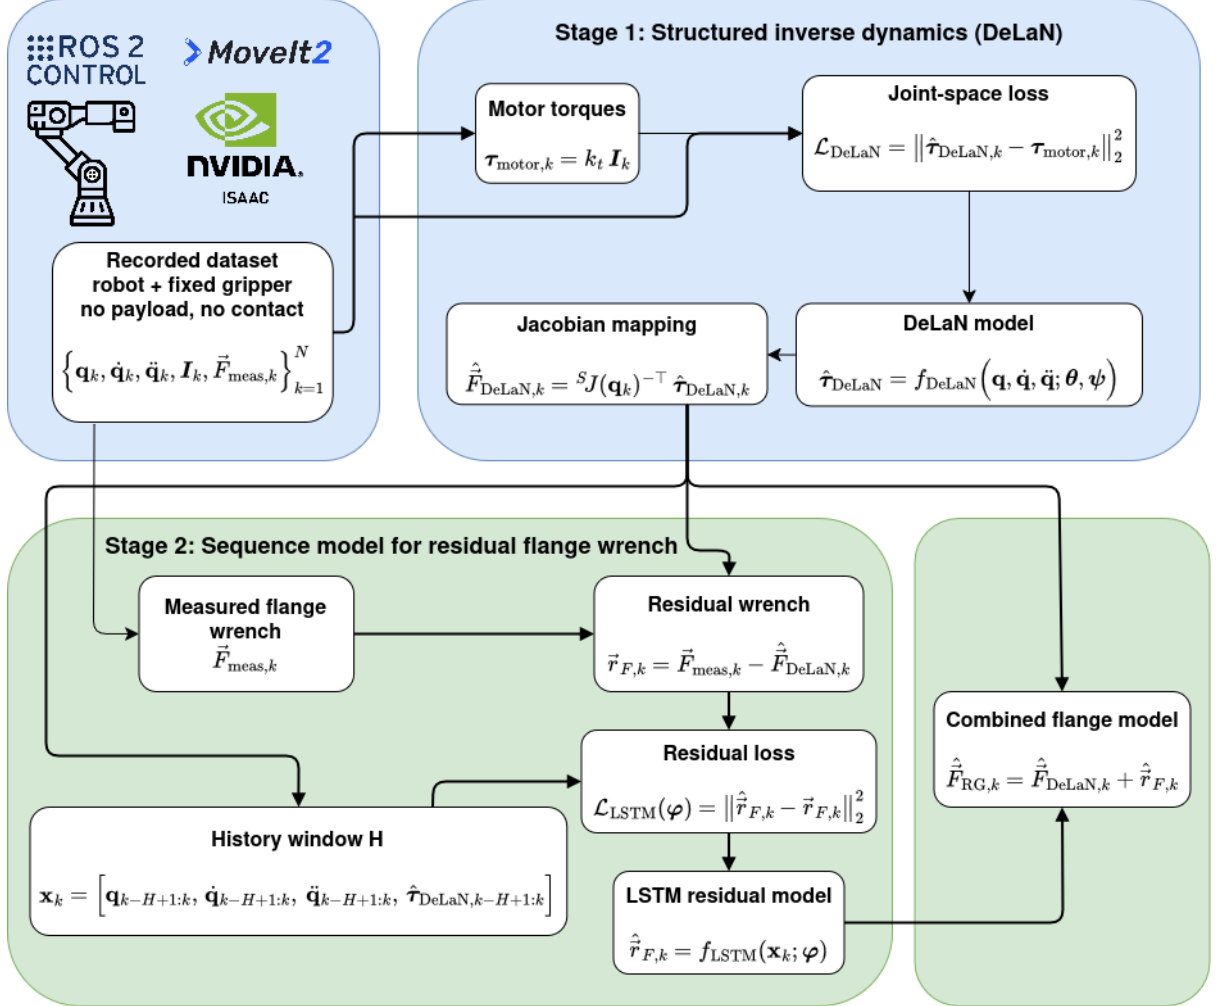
ROS 2 CONTROL

MoveIt2

NVIDIA.

ISAAC

Recorded dataset robot + fixed gripper no payload, no contact

$\left\{\mathbf{q}_k, \dot{\mathbf{q}}_k, \ddot{\mathbf{q}}_k, \boldsymbol{I}_k, \vec{F}_{\text{meas},k}\right\}_{k=1}^{N}$

Stage 1: Structured inverse dynamics (DeLaN)

Motor torques

$\boldsymbol{\tau}_{\text{motor},k} = k_t\, \boldsymbol{I}_k$

Joint-space loss

$\mathcal{L}_{\text{DeLaN}} = \left\|\hat{\boldsymbol{\tau}}_{\text{DeLaN},k} - \boldsymbol{\tau}_{\text{motor},k}\right\|_2^2$

Jacobian mapping

$\hat{\vec{F}}_{\text{DeLaN},k} = {}^{S}J(\mathbf{q}_k)^{-\top}\,\hat{\boldsymbol{\tau}}_{\text{DeLaN},k}$

DeLaN model

$\hat{\boldsymbol{\tau}}_{\text{DeLaN}} = f_{\text{DeLaN}}\left(\mathbf{q}, \dot{\mathbf{q}}, \ddot{\mathbf{q}}; \boldsymbol{\theta}, \boldsymbol{\psi}\right)$

Stage 2: Sequence model for residual flange wrench

Measured flange wrench

$\vec{F}_{\text{meas},k}$

Residual wrench

$\vec{r}_{F,k} = \vec{F}_{\text{meas},k} - \hat{\vec{F}}_{\text{DeLaN},k}$

Residual loss

$\mathcal{L}_{\text{LSTM}}(\boldsymbol{\varphi}) = \left\|\hat{\vec{r}}_{F,k} - \vec{r}_{F,k}\right\|_2^2$

History window H

$\mathbf{x}_k = \left[\mathbf{q}_{k-H+1:k},\ \dot{\mathbf{q}}_{k-H+1:k},\ \ddot{\mathbf{q}}_{k-H+1:k},\ \hat{\boldsymbol{\tau}}_{\text{DeLaN},k-H+1:k}\right]$

LSTM residual model

$\hat{\vec{r}}_{F,k} = f_{\text{LSTM}}(\mathbf{x}_k; \boldsymbol{\varphi})$

Combined flange model

$\hat{\vec{F}}_{\text{RG},k} = \hat{\vec{F}}_{\text{DeLaN},k} + \hat{\vec{r}}_{F,k}$